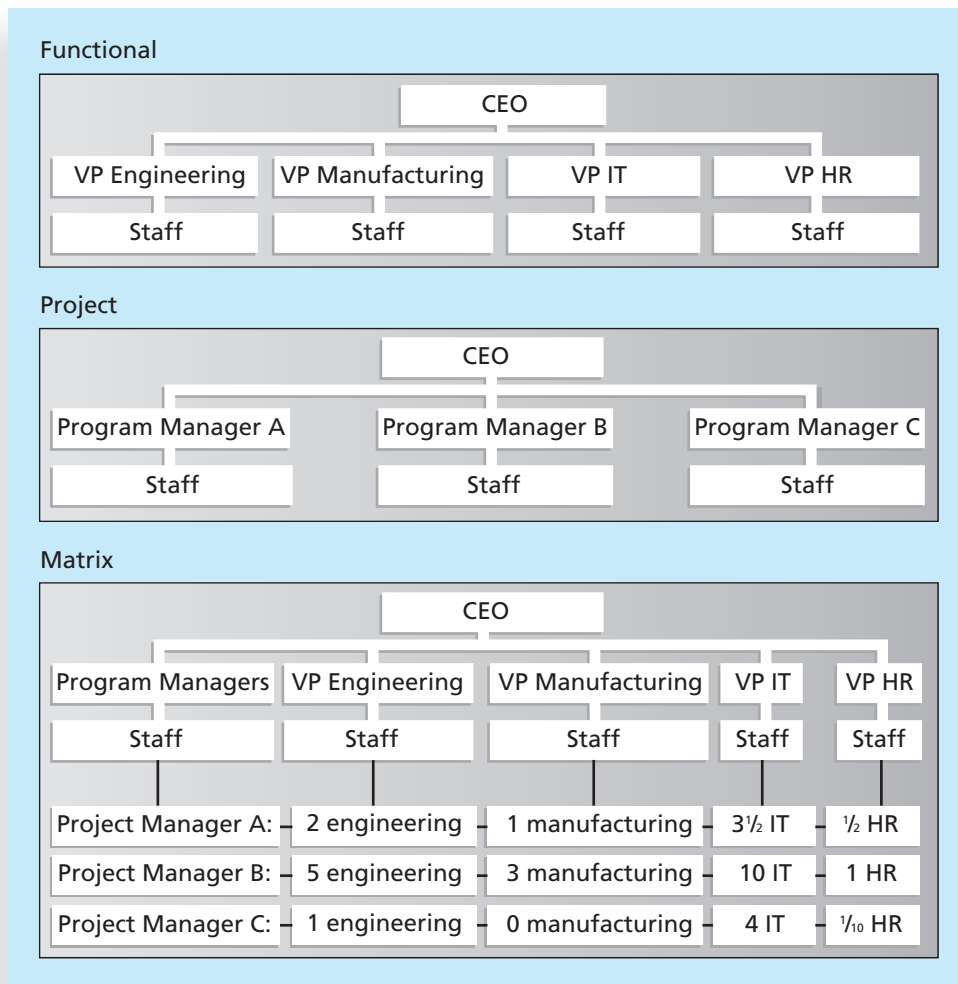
Functional

CEO

VP Engineering
VP Manufacturing
VP IT
VP HR

Staff
Staff
Staff
Staff

Project

CEO

Program Manager A
Program Manager B
Program Manager C

Staff
Staff
Staff

Matrix

CEO

Program Managers
VP Engineering
VP Manufacturing
VP IT
VP HR

Staff
Staff
Staff
Staff
Staff

| Project Manager A: | 2 engineering | 1 manufacturing | $3\frac{1}{2}$ IT | $\frac{1}{2}$ HR |
|---|---|---|---|---|
| Project Manager B: | 5 engineering | 3 manufacturing | 10 IT | 1 HR |
| Project Manager C: | 1 engineering | 0 manufacturing | 4 IT | $\frac{1}{10}$ HR |